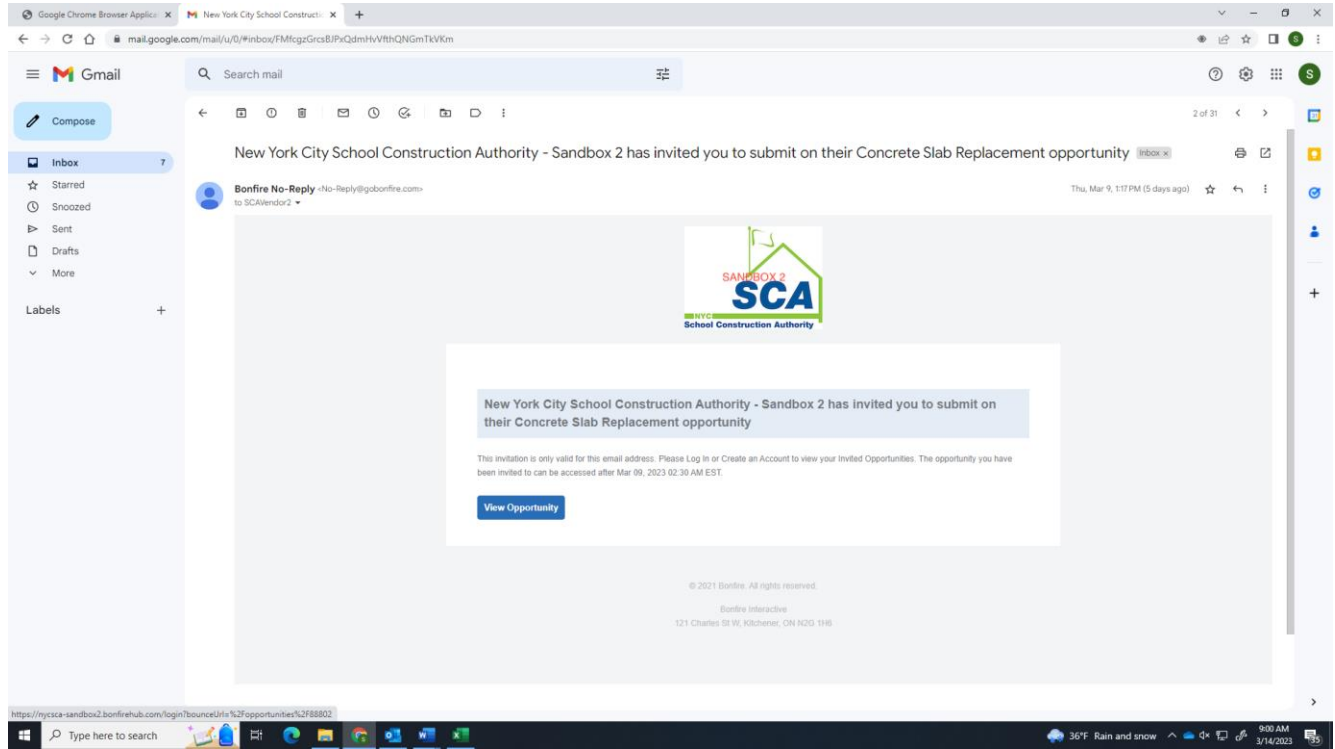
Google Chrome Browser Applica ×
New York City School Constructi ×
mail.google.com/mail/u/0/#inbox/FMfcgzGrcsBJPxQdmHvVfthQNGmTkVKm

Gmail
Search mail
Compose
Inbox 7
Starred
Snoozed
Sent
Drafts
More
Labels +

2 of 31

New York City School Construction Authority - Sandbox 2 has invited you to submit on their Concrete Slab Replacement opportunity Inbox ×

Bonfire No-Reply <No-Reply@gobonfire.com>
to SCAVendor2
Thu, Mar 9, 1:17 PM (5 days ago)

SANDBOX 2
SCA
NYC
School Construction Authority

New York City School Construction Authority - Sandbox 2 has invited you to submit on their Concrete Slab Replacement opportunity

This invitation is only valid for this email address. Please Log In or Create an Account to view your Invited Opportunities. The opportunity you have been invited to can be accessed after Mar 09, 2023 02:30 AM EST.

View Opportunity

© 2021 Bonfire. All rights reserved.

Bonfire Interactive
121 Charles St W, Kitchener, ON N2G 1H6

https://nycsca-sandbox2.bonfirehub.com/login?bounceUrl=%2Fopportunities%2F88802

Type here to search
36°F Rain and snow
9:00 AM
3/14/2023